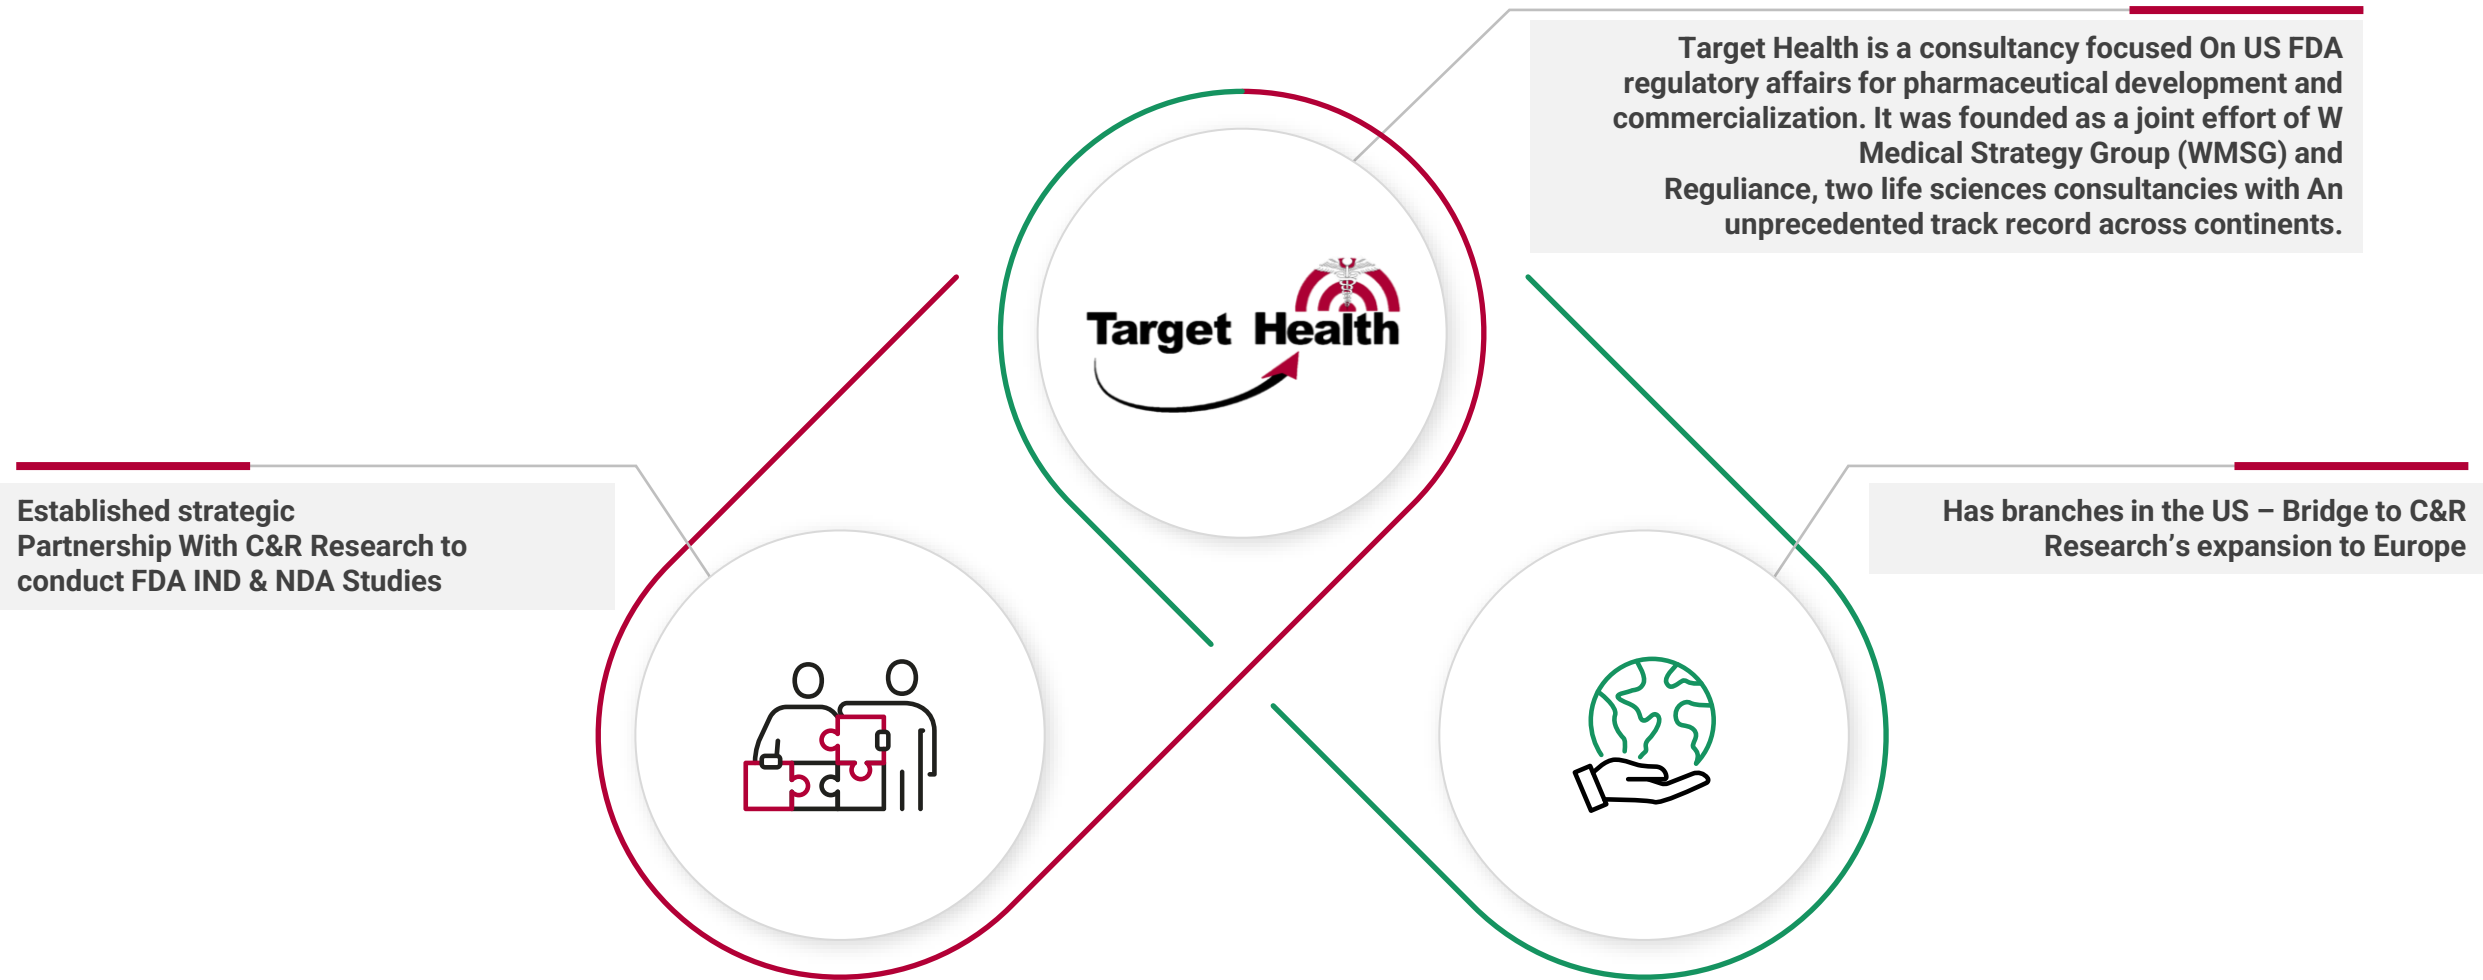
Target Health is a consultancy focused On US FDA regulatory affairs for pharmaceutical development and commercialization. It was founded as a joint effort of W Medical Strategy Group (WMSG) and Reguliance, two life sciences consultancies with An unprecedented track record across continents.

Target Health

Established strategic Partnership With C&R Research to conduct FDA IND & NDA Studies

Has branches in the US – Bridge to C&R Research’s expansion to Europe